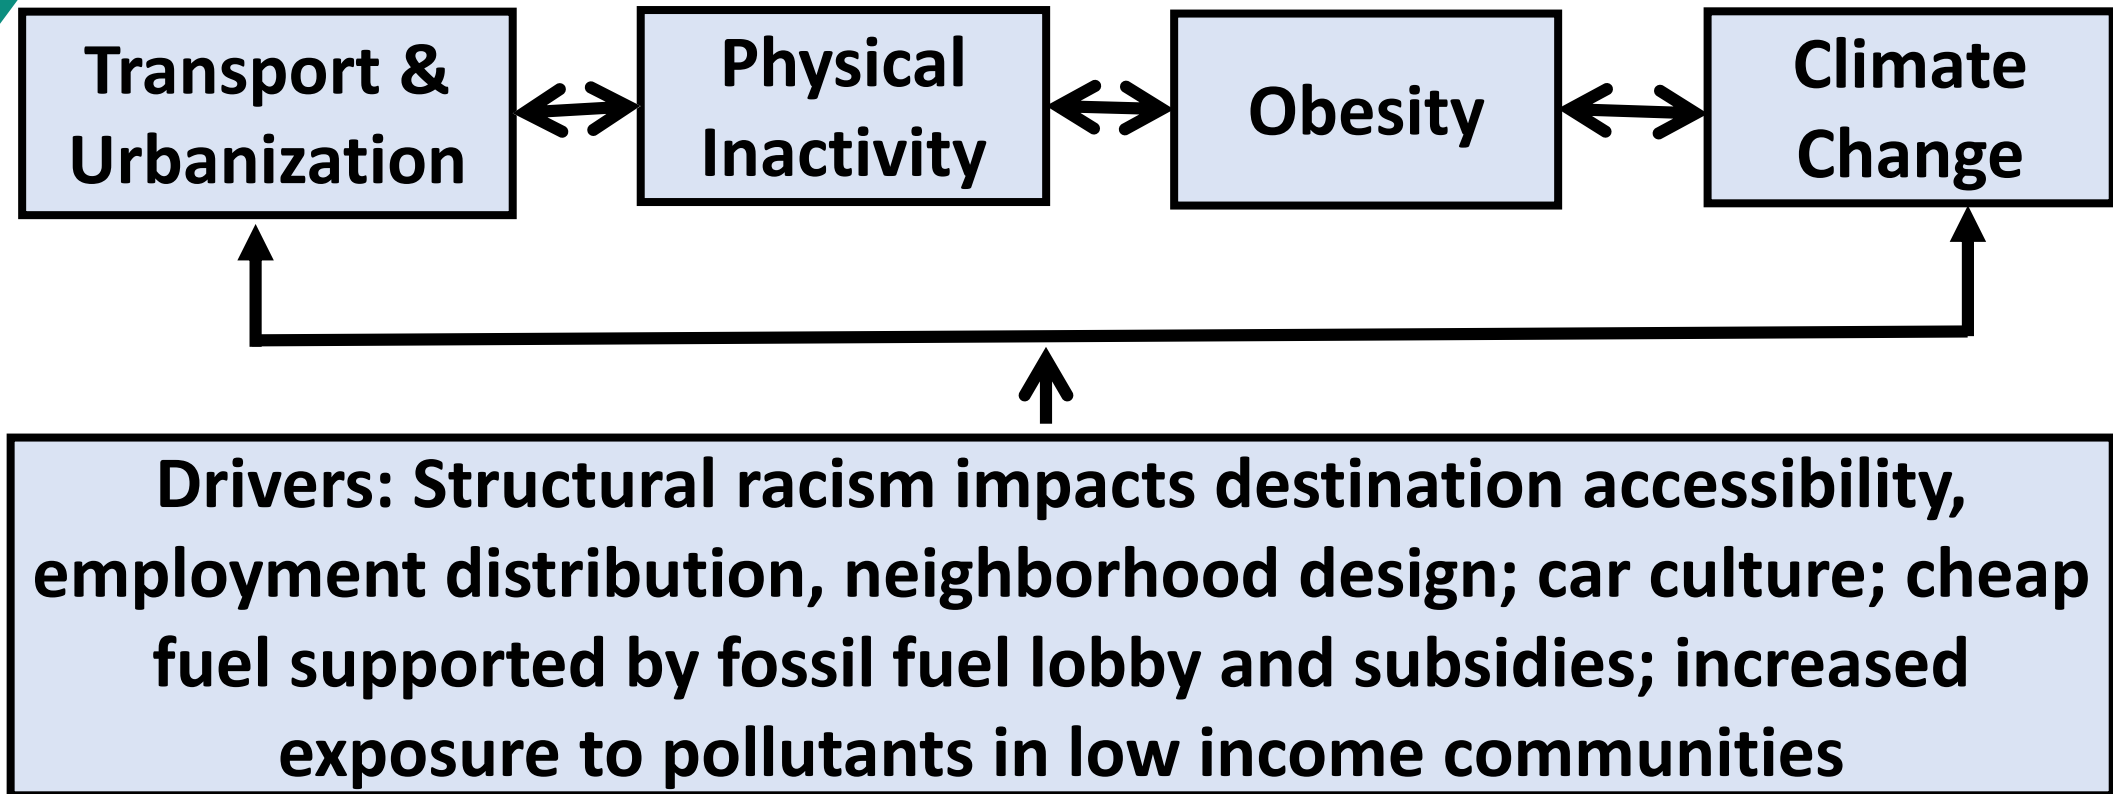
Transport & Urbanization

Physical Inactivity

Obesity

Climate Change

Drivers: Structural racism impacts destination accessibility, employment distribution, neighborhood design; car culture; cheap fuel supported by fossil fuel lobby and subsidies; increased exposure to pollutants in low income communities